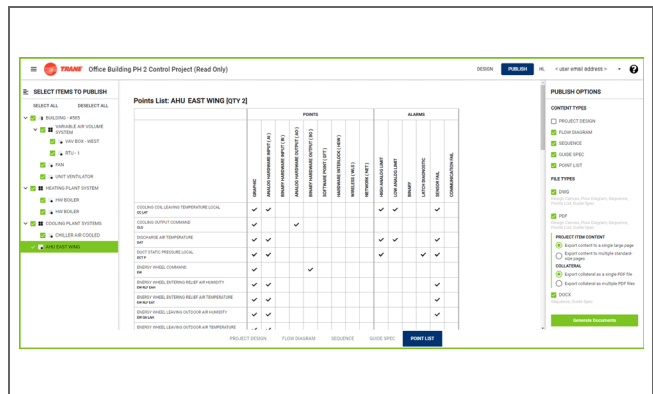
TRANE Office Building PH 2 Control Project (Read Only)

DESIGN PUBLISH HL < user email address > ?

SELECT ITEMS TO PUBLISH

SELECT ALL DESELECT ALL

BUILDING - #565
VARIABLE AIR VOLUME SYSTEM
VAV BOX - WEST
RTU - 1
FAN
UNIT VENTILATOR
HEATING PLANT SYSTEM
HW BOILER
HW BOILER
COOLING PLANT SYSTEMS
CHILLER AIR COOLED
AHU EAST WING

Points List: AHU EAST WING [QTY 2]

| | POINTS | | | | | | | | | | ALARMS | | | | | |
|---|---|---|---|---|---|---|---|---|---|---|---|---|---|---|---|---|
| | GRAPHIC | ANALOG HARDWARE INPUT (AI) | BINARY HARDWARE INPUT (BI) | ANALOG HARDWARE OUTPUT (AO) | BINARY HARDWARE OUTPUT (BO) | SOFTWARE POINT (API) | HARDWARE INTERLOCK (HDW) | WIRELESS (WLS) | NETWORK (NET) | HIGH ANALOG LIMIT | LOW ANALOG LIMIT | BINARY | LATCH DIAGNOSTIC | SENSOR FAIL | COMMUNICATION FAIL |
| COOLING COIL LEAVING TEMPERATURE LOCAL CC LAT | ✔ | ✔ | | | | | | | | ✔ | ✔ | | | ✔ | |
| COOLING OUTPUT COMMAND CLG | ✔ | | | ✔ | | | | | | | | | | | |
| DISCHARGE AIR TEMPERATURE DAT | ✔ | ✔ | | | | | | | | ✔ | ✔ | | | ✔ | |
| DUCT STATIC PRESSURE LOCAL DCT P | ✔ | ✔ | | | | | | | | ✔ | | | ✔ | ✔ | |
| ENERGY WHEEL COMMAND EW | ✔ | | | | ✔ | | | | | | | | | | |
| ENERGY WHEEL ENTERING RELIEF AIR HUMIDITY EW RLF EAH | ✔ | ✔ | | | | | | | | | | | | ✔ | |
| ENERGY WHEEL ENTERING RELIEF AIR TEMPERATURE EW RLF EAT | ✔ | ✔ | | | | | | | | | | | | ✔ | |
| ENERGY WHEEL LEAVING OUTDOOR AIR HUMIDITY EW OA LAH | ✔ | ✔ | | | | | | | | | | | | ✔ | |
| ENERGY WHEEL LEAVING OUTDOOR AIR TEMPERATURE | ✔ | ✔ | | | | | | | | | | | | | |

PROJECT DESIGN FLOW DIAGRAM SEQUENCE GUIDE SPEC POINT LIST

PUBLISH OPTIONS

CONTENT TYPES
PROJECT DESIGN
FLOW DIAGRAM
SEQUENCE
GUIDE SPEC
POINT LIST

FILE TYPES
DWG
Design Canvas, Flow Diagram, Sequence, Points List, Guide Spec
PDF
Design Canvas, Flow Diagram, Sequence, Points List, Guide Spec
PROJECT ITEM CONTENT
Export content to a single large page
Export content to multiple standard size pages
COLLATERAL
Export collateral as a single PDF file
Export collateral as multiple PDF files
DOCX
Sequence, Guide Spec

Generate Documents